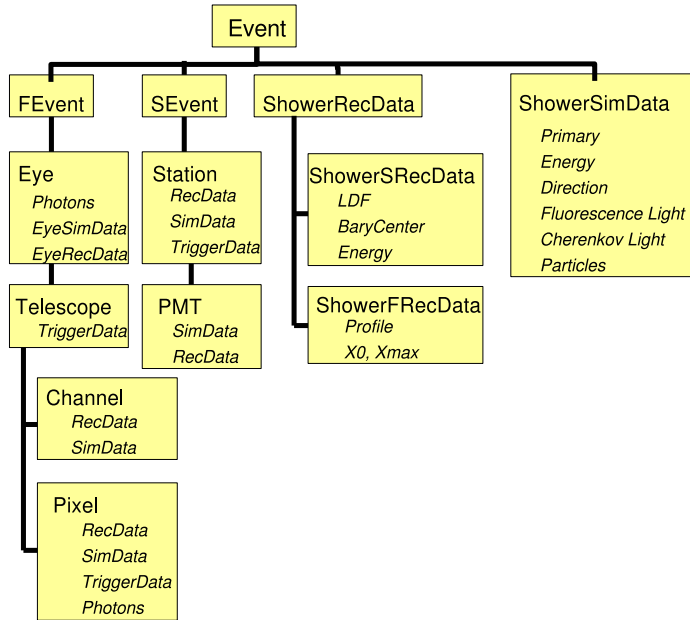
Event

FEvent

Eye
Photons
EyeSimData
EyeRecData

Telescope
TriggerData

Channel
RecData
SimData

Pixel
RecData
SimData
TriggerData
Photons

SEvent

Station
RecData
SimData
TriggerData

PMT
SimData
RecData

ShowerRecData

ShowerSRecData
LDF
BaryCenter
Energy

ShowerFRecData
Profile
X0, Xmax

ShowerSimData
Primary
Energy
Direction
Fluorescence Light
Cherenkov Light
Particles